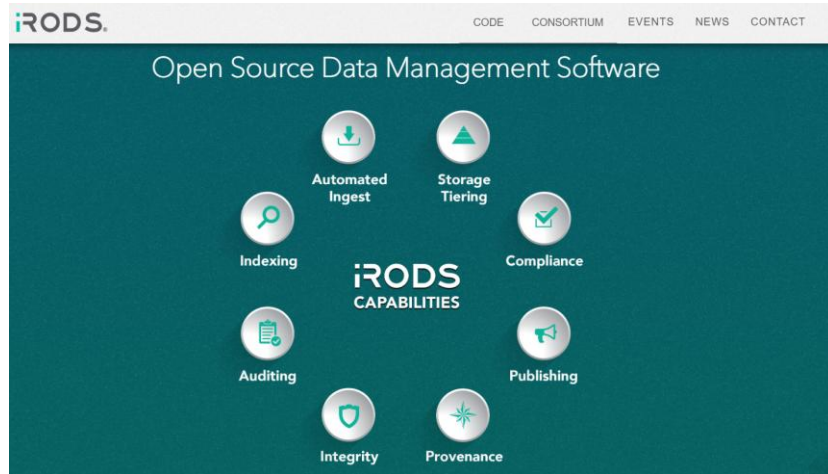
iRODS.

CODE CONSORTIUM EVENTS NEWS CONTACT

Open Source Data Management Software

Automated Ingest

Storage Tiering

Indexing

Compliance

iRODS CAPABILITIES

Auditing

Publishing

Integrity

Provenance